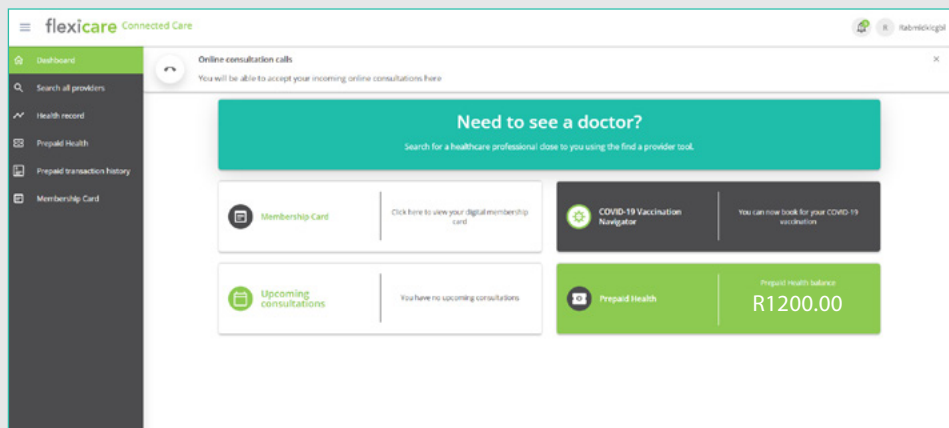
flexicare Connected Care

R Rabrielekcgbl

Dashboard
Search all providers
Health record
Prepaid Health
Prepaid transaction history
Membership Card

Online consultation calls
You will be able to accept your incoming online consultations here

×

Need to see a doctor?
Search for a healthcare professional close to you using the find a provider tool.

Membership Card
Click here to view your digital membership card

COVID-19 Vaccination Navigator
You can now book for your COVID-19 vaccination

Upcoming consultations
You have no upcoming consultations

Prepaid Health
Prepaid Health balance
R1200.00